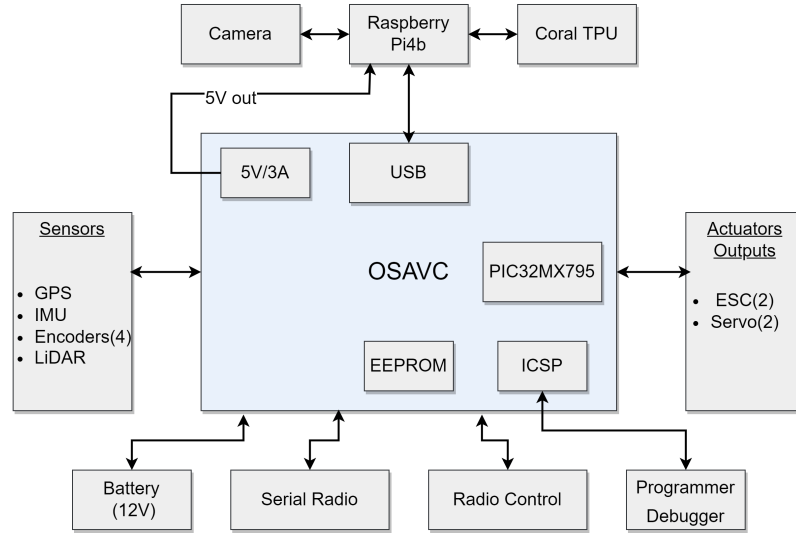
Camera

Raspberry Pi4b

Coral TPU

5V out

5V/3A

USB

Sensors

• GPS
• IMU
• Encoders(4)
• LiDAR

OSAVC

PIC32MX795

Actuators Outputs

• ESC(2)
• Servo(2)

EEPROM

ICSP

Battery (12V)

Serial Radio

Radio Control

Programmer Debugger